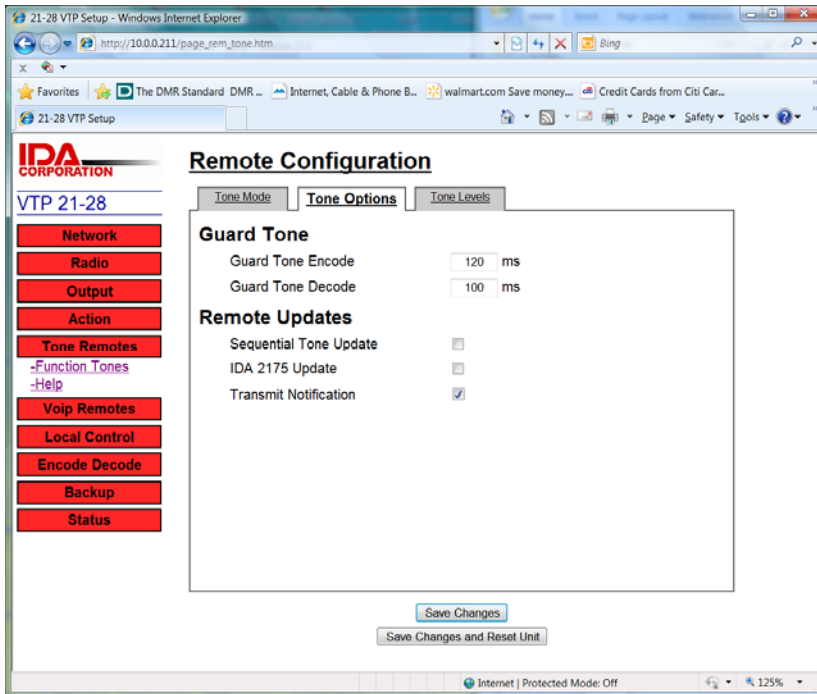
21-28 VTP Setup - Windows Internet Explorer

http://10.0.0.211/page_rem_tone.htm

Bing

Favorites | The DMR Standard DMR ... | Internet, Cable & Phone B... | walmart.com Save money... | Credit Cards from Citi Car...

21-28 VTP Setup

Page ▾ Safety ▾ Tools ▾

IDA CORPORATION

VTP 21-28

Network

Radio

Output

Action

Tone Remotes

-Function Tones

-Help

Voip Remotes

Local Control

Encode Decode

Backup

Status

Remote Configuration

Tone Mode | Tone Options | Tone Levels

Guard Tone

Guard Tone Encode 120 ms

Guard Tone Decode 100 ms

Remote Updates

Sequential Tone Update

IDA 2175 Update

Transmit Notification

Save Changes

Save Changes and Reset Unit

Internet | Protected Mode: Off

125%